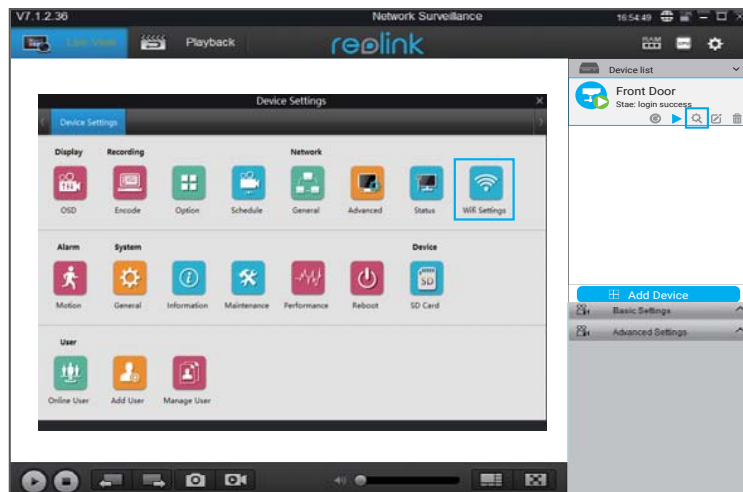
V7.1.2.36

Network Surveillance

16:54:49

Live View

Playback

reolink

Device list

Front Door

Stae: login success

Device Settings

Device Settings

Display

Recording

Network

OSD

Encode

Option

Schedule

General

Advanced

Status

Wifi Settings

Alarm

System

Device

Motion

General

Information

Maintenance

Performance

Reboot

SD Card

User

Online User

Add User

Manage User

Add Device

Basic Settings

Advanced Settings